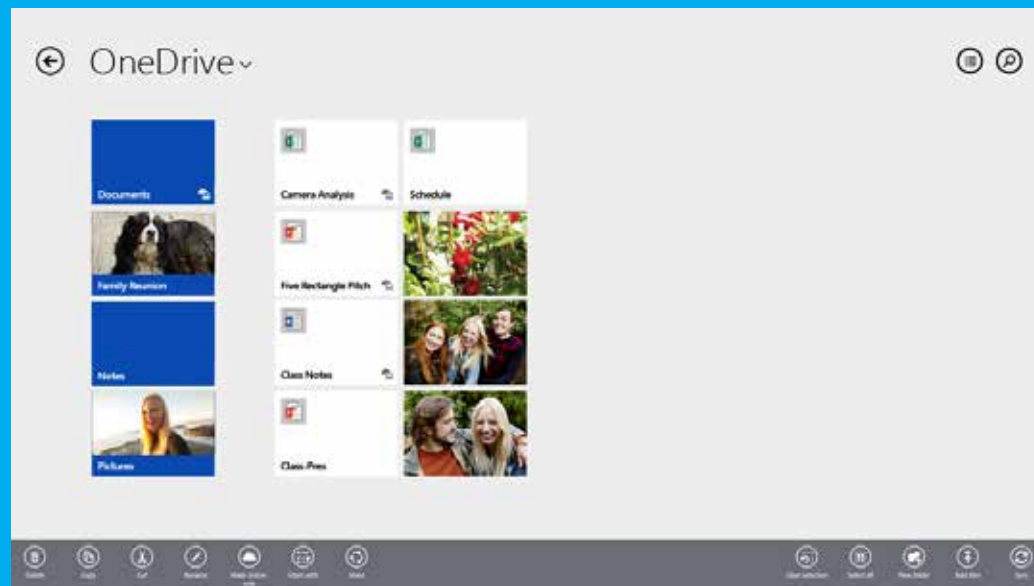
OneDrive

Documents

Family Reunion

Notes

Pictures

Camera Analysis

Schedule

Five Rectangle Pitch

Class Notes

Class Pres

Delete

Copy

Cut

Rename

Make online-only

Open with

More

Clear selection

Select all

New folder

Add files

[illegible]